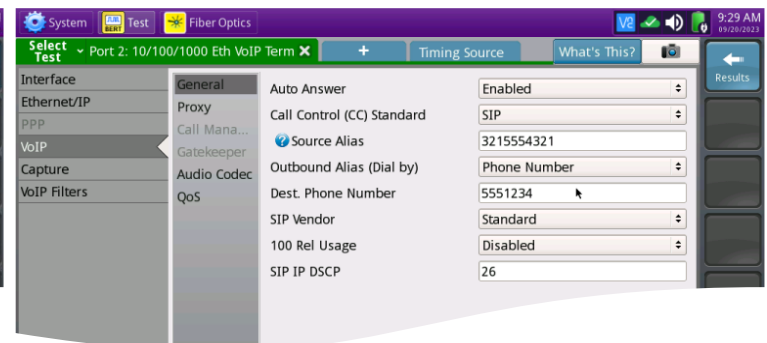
System | BERT Test | Fiber Optics | 9:29 AM 09/20/2023

Select Test | Port 2: 10/100/1000 Eth VoIP Term ✕ | + | Timing Source | What's This? | Results

Interface
Ethernet/IP
PPP
VoIP
Capture
VoIP Filters

General
Proxy
Call Mana...
Gatekeeper
Audio Codec
QoS

| | |
|---|---|
| Auto Answer | Enabled |
| Call Control (CC) Standard | SIP |
| Source Alias | 3215554321 |
| Outbound Alias (Dial by) | Phone Number |
| Dest. Phone Number | 5551234 |
| SIP Vendor | Standard |
| 100 Rel Usage | Disabled |
| SIP IP DSCP | 26 |